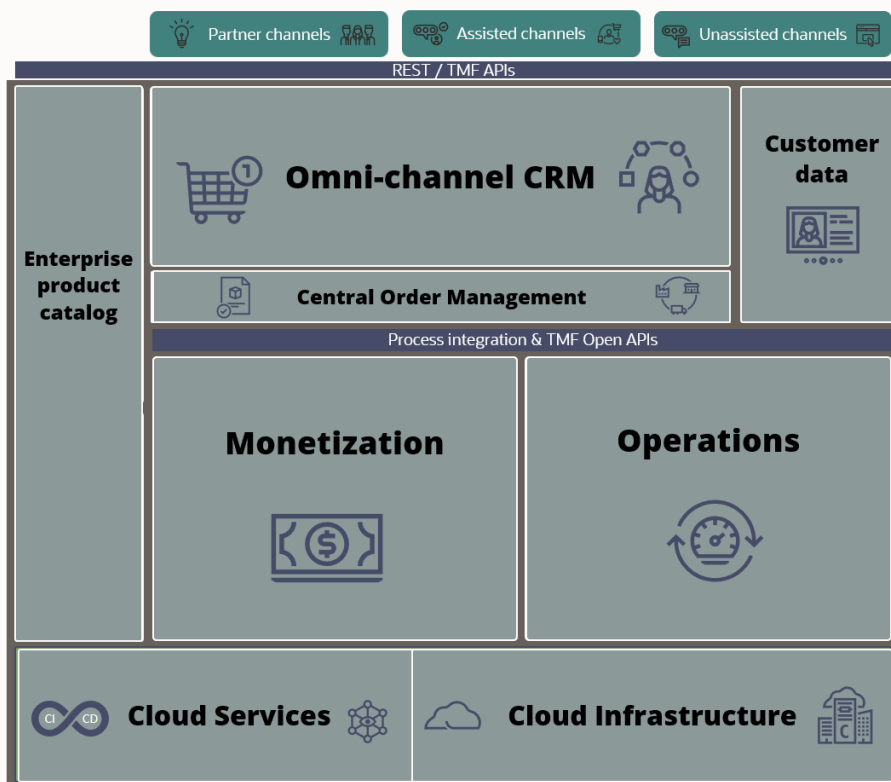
Partner channels

Assisted channels

Unassisted channels

REST / TMF APIs

Enterprise product catalog

Omni-channel CRM

1

Customer data

Central Order Management

Process integration & TMF Open APIs

Monetization

Operations

CI CD

Cloud Services

Cloud Infrastructure

C